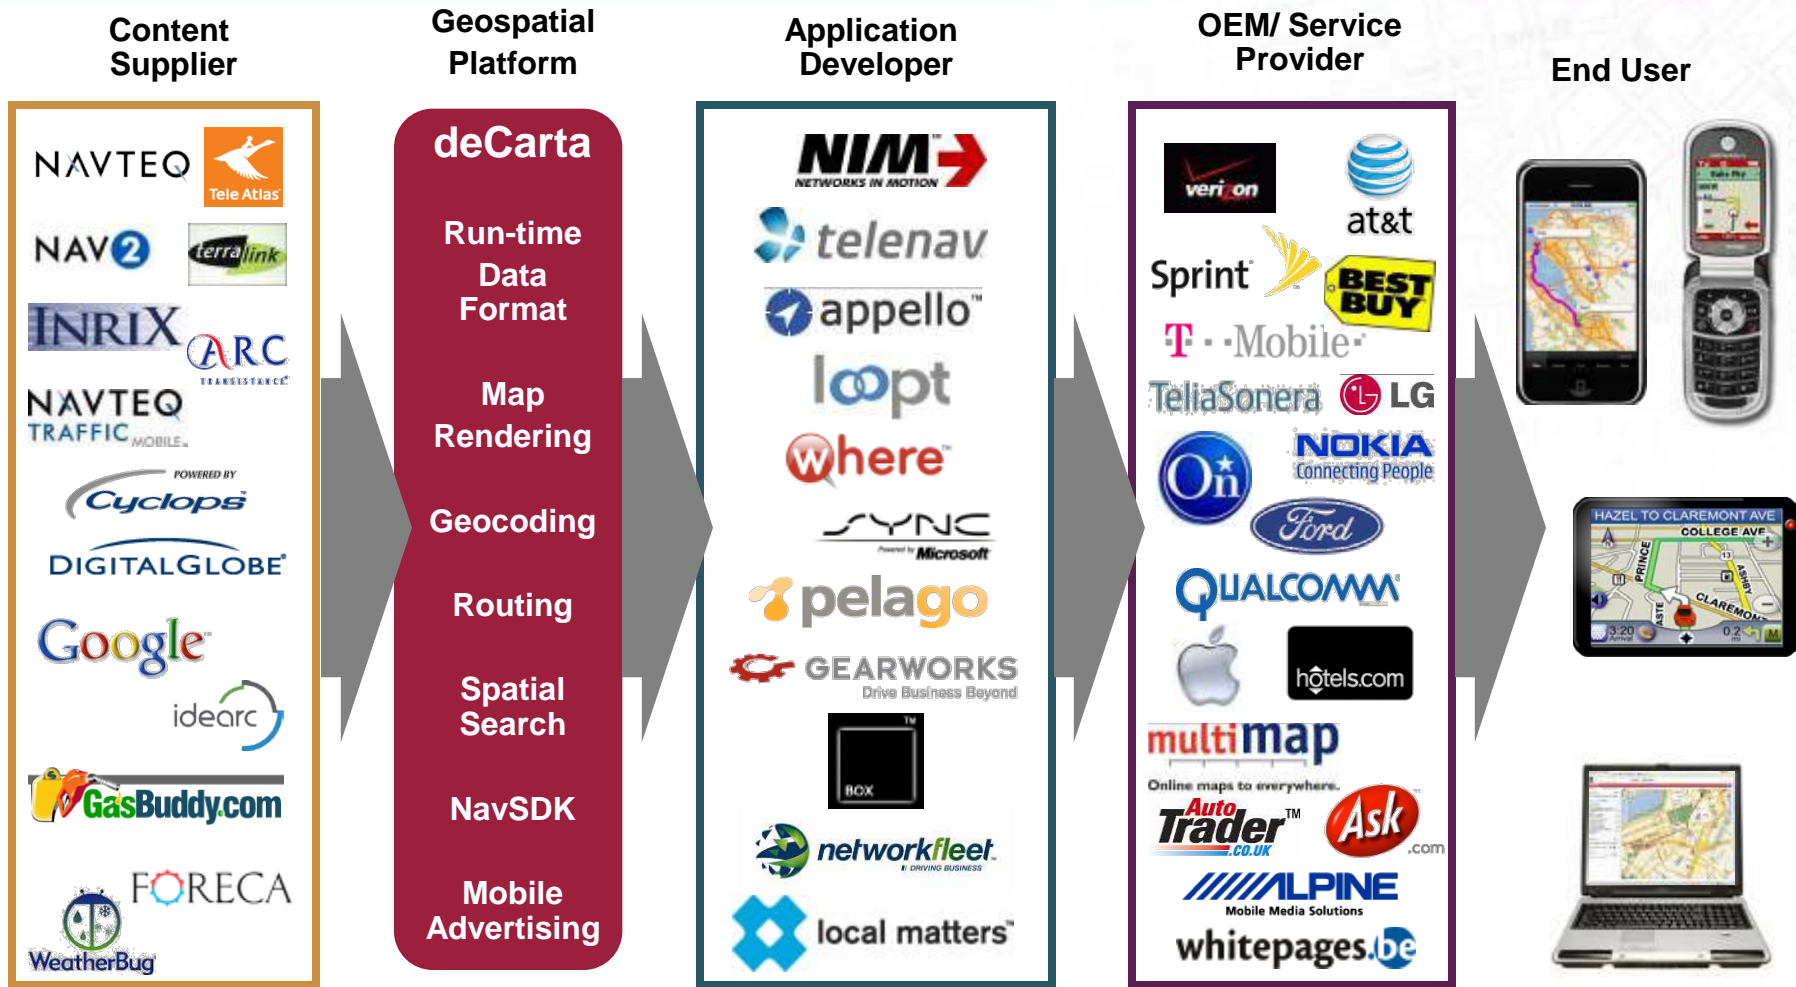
Content Supplier

Geospatial Platform

Application Developer

OEM/ Service Provider

End User

NAVTEQ
Tele Atlas
NAV2
terralink
INRIX
ARC
TRANSISTANCE
NAVTEQ TRAFFIC MOBILE
POWERED BY Cyclops
DIGITALGLOBE
Google
idearc
GasBuddy.com
FORECA
WeatherBug

deCarta
Run-time Data Format
Map Rendering
Geocoding
Routing
Spatial Search
NavSDK
Mobile Advertising

NIM NETWORKS IN MOTION
telenav
appello
loopt
where
SYNC
Powered by Microsoft
pelago
GEARWORKS
Drive Business Beyond
BOX
networkfleet
DRIVING BUSINESS
local matters

verizon
at&t
Sprint
BEST BUY
T - Mobile
TeliaSonera
LG
On
NOKIA
Connecting People
Ford
QUALCOMM
hotels.com
multimap
Online maps to everywhere.
Auto Trader
.CO.UK
Ask .com
ALPINE
Mobile Media Solutions
whitepages.be

HAZEL TO CLAREMONT AVE
COLLEGE AVE
PRINCE
CLAREMONT
3:20
0.2